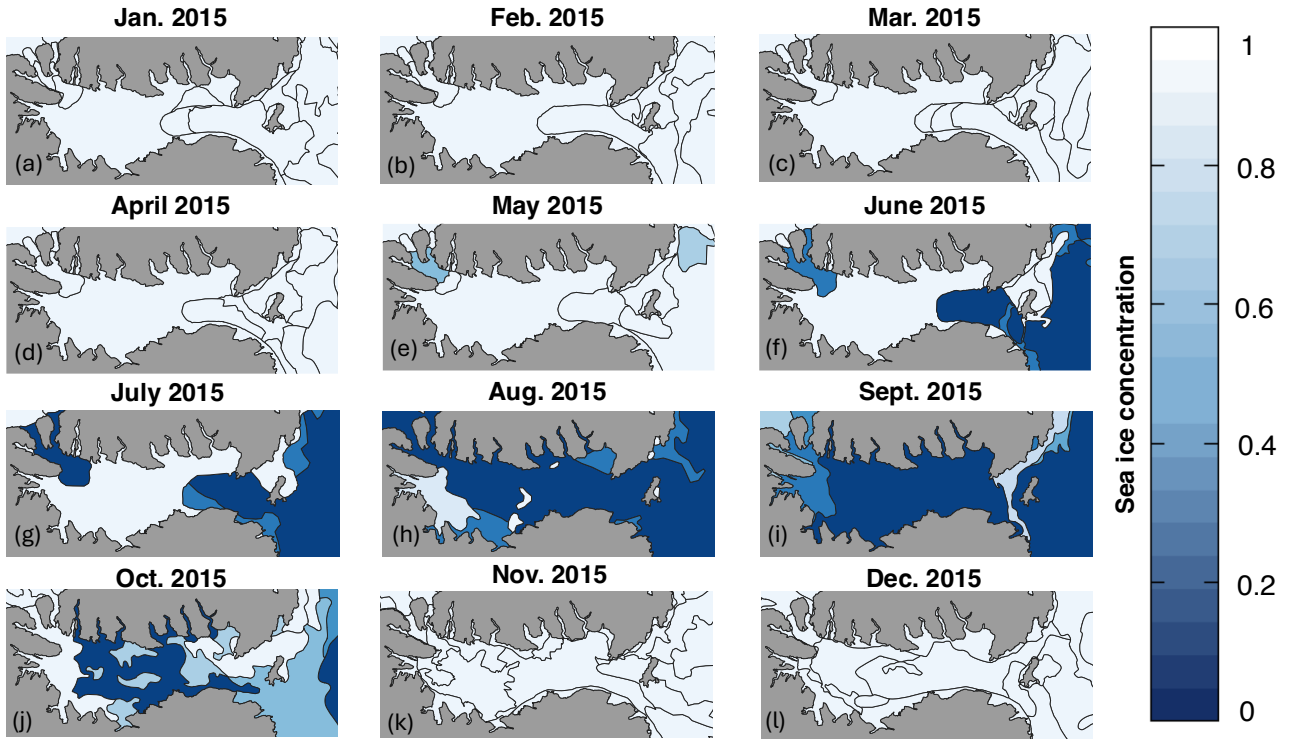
Jan. 2015
(a)

Feb. 2015
(b)

Mar. 2015
(c)

April 2015
(d)

May 2015
(e)

June 2015
(f)

July 2015
(g)

Aug. 2015
(h)

Sept. 2015
(i)

Oct. 2015
(j)

Nov. 2015
(k)

Dec. 2015
(l)

Sea ice concentration
1
0.8
0.6
0.4
0.2
0